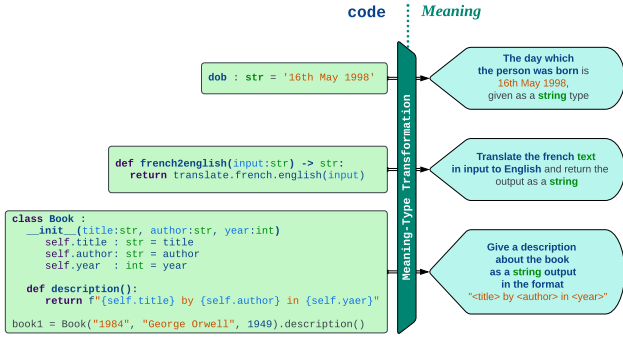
code

Meaning

dob : str = '16th May 1998'

def french2english(input:str) -> str:
  return translate.french.english(input)

class Book :
  __init__(title:str, author:str, year:int)
    self.title : str = title
    self.author: str = author
    self.year  : int = year

  def description():
    return f"{self.title} by {self.author} in {self.yaer}"

book1 = Book("1984", "George Orwell", 1949).description()

Meaning-Type Transformation

The day which the person was born is 16th May 1998, given as a string type

Translate the french text in input to English and return the output as a string

Give a description about the book as a string output in the format "<title> by <author> in <year>"